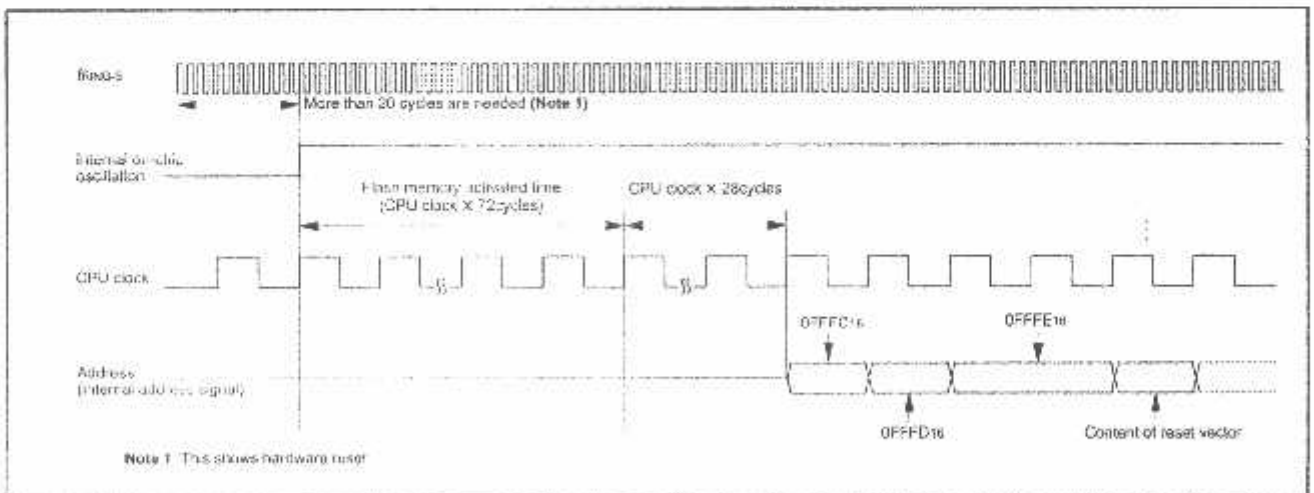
fRING-S

More than 20 cycles are needed (Note 1)

Internal on-chip oscillation

Flash memory activated time (CPU clock × 72cycles)

CPU clock × 28cycles

CPU clock

Address (Internal address signal)

$0FFFC_{16}$

$0FFFE_{16}$

$0FFFD_{16}$

Content of reset vector

Note 1 This shows hardware reset